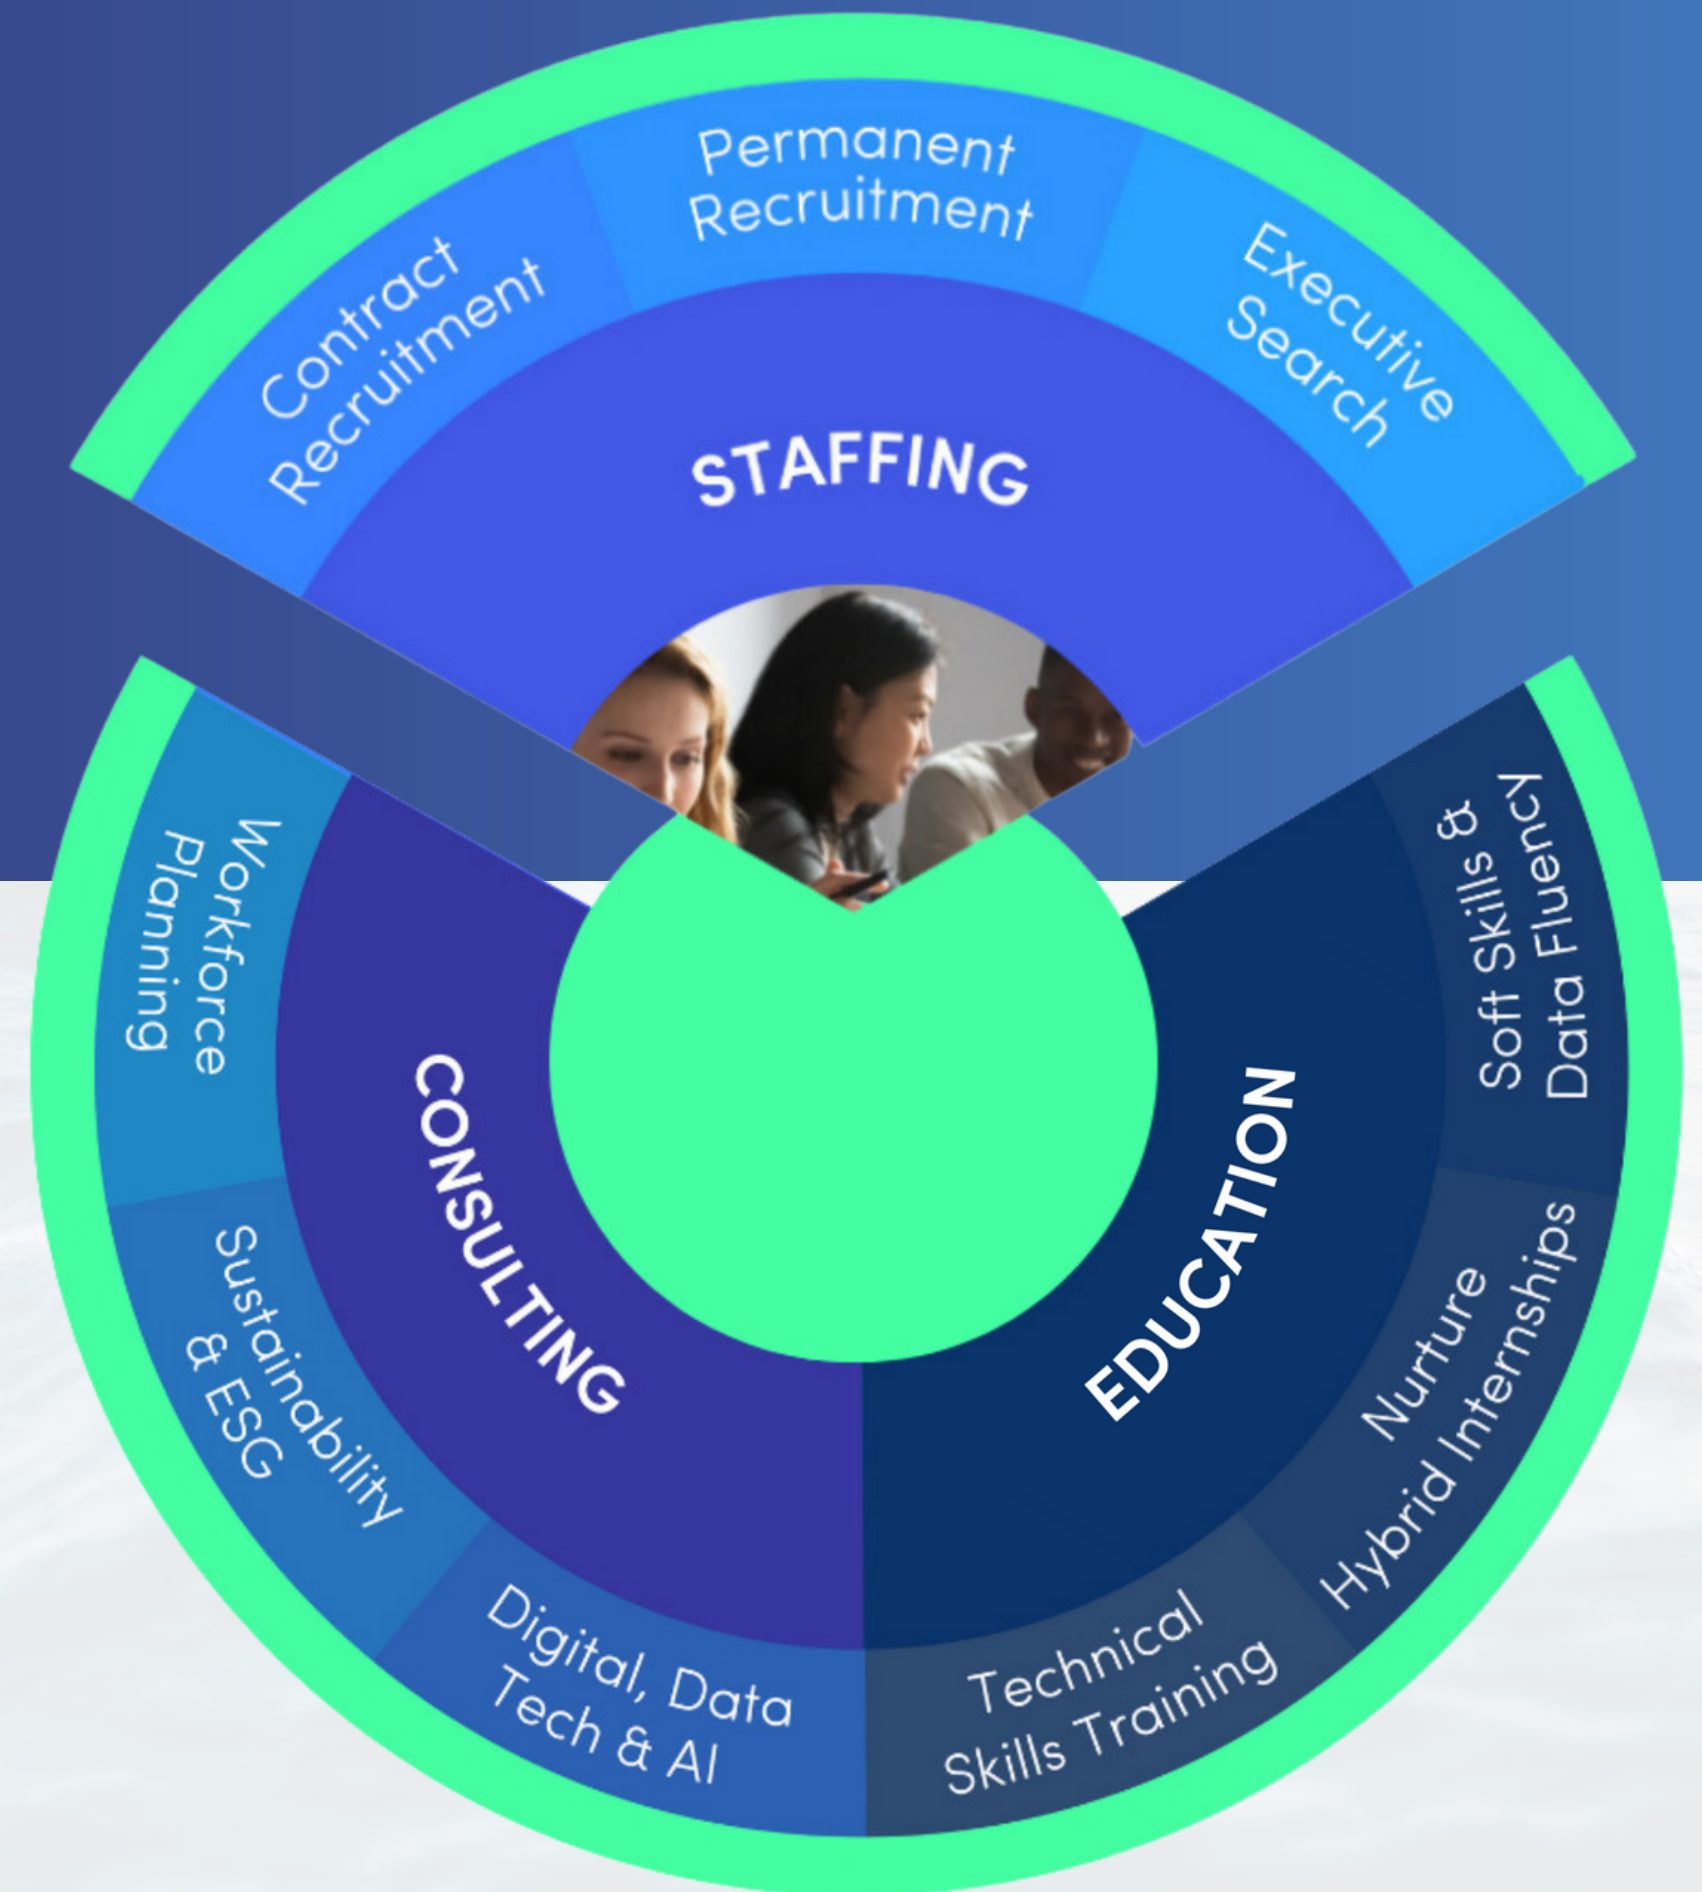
Contract Recruitment

Permanent Recruitment

Executive Search

STAFFING

Workforce Planning

Sustainability & ESG

Digital, Data Tech & AI

CONSULTING

EDUCATION

Soft Skills & Data Fluency

Nurture Hybrid Internships

Technical Skills Training